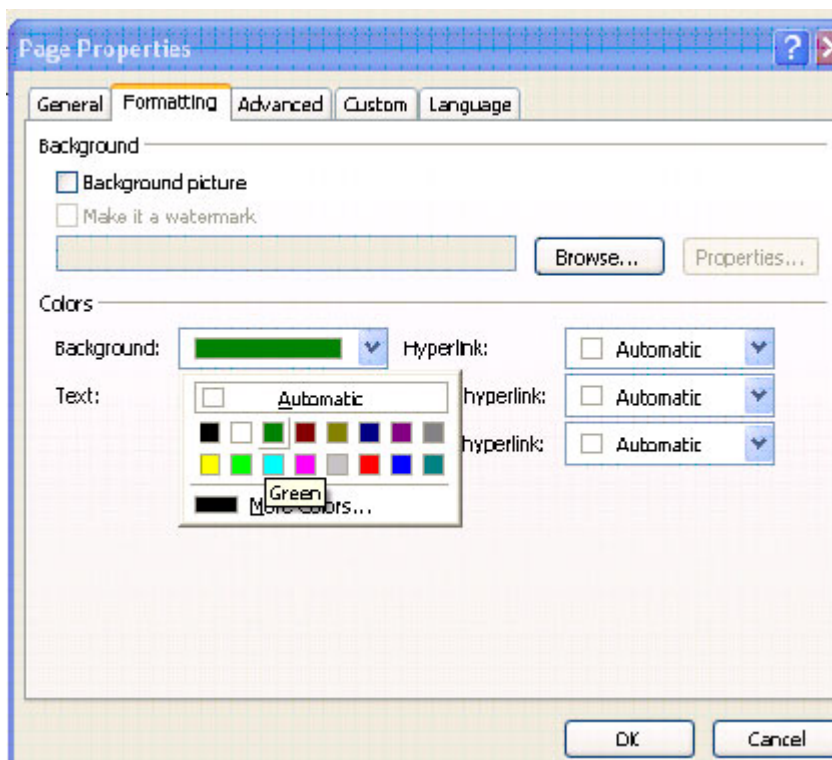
Page Properties

General Formatting Advanced Custom Language

Background

Background picture

Make it a watermark

Browse... Properties...

Colors

Background: Hyperlink: Automatic

Text: Automatic hyperlink: Automatic

hyperlink: Automatic

Green

More Colors...

OK Cancel